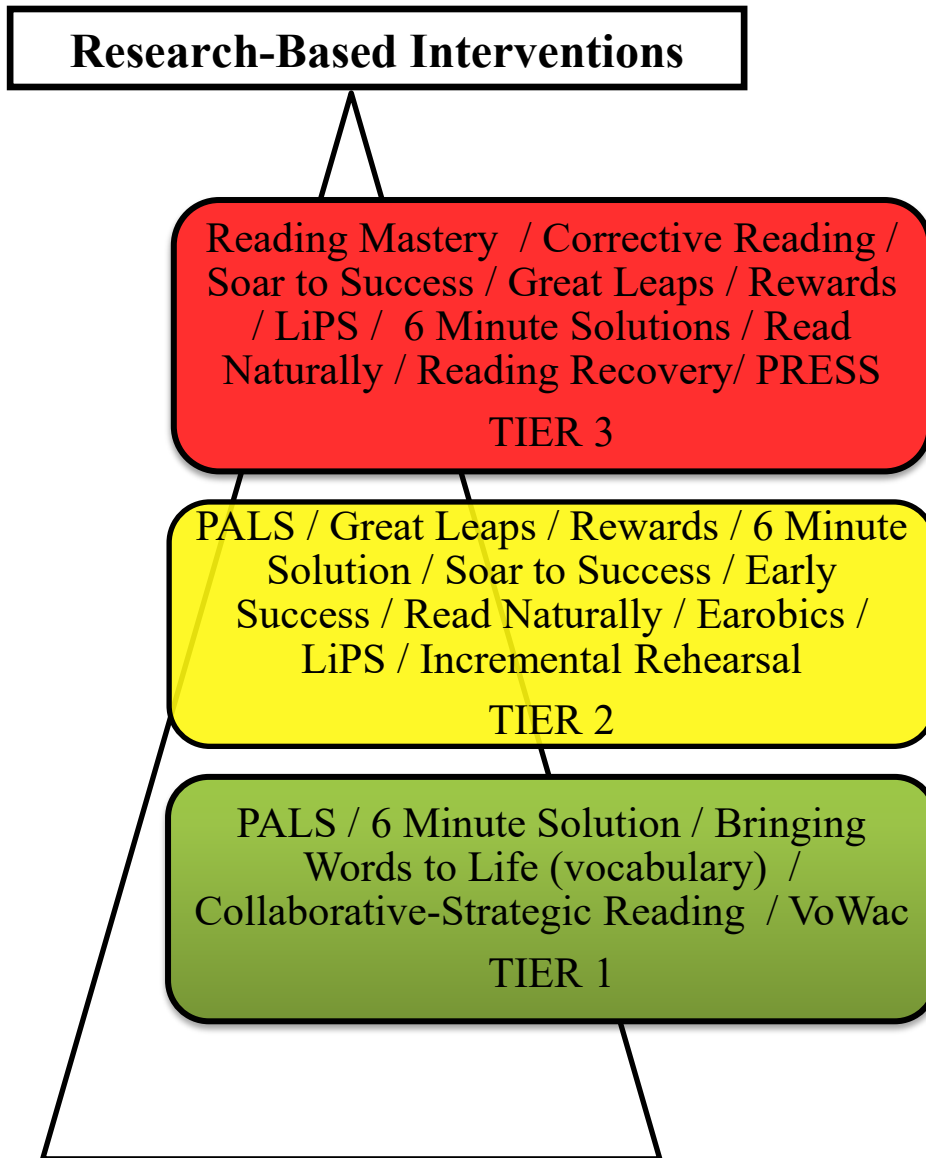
Research-Based Interventions

Reading Mastery / Corrective Reading / Soar to Success / Great Leaps / Rewards / LiPS / 6 Minute Solutions / Read Naturally / Reading Recovery/ PRESS

TIER 3

PALS / Great Leaps / Rewards / 6 Minute Solution / Soar to Success / Early Success / Read Naturally / Earobics / LiPS / Incremental Rehearsal

TIER 2

PALS / 6 Minute Solution / Bringing Words to Life (vocabulary) / Collaborative-Strategic Reading / VoWac

TIER 1